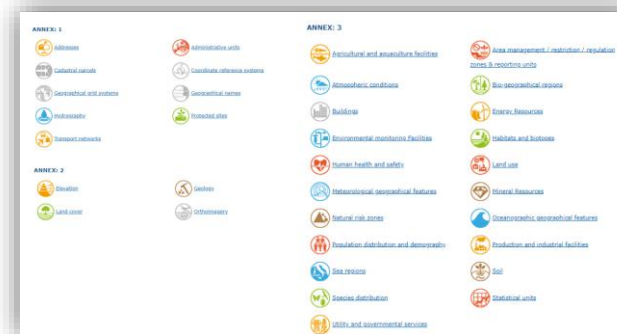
ANNEX: 1

Addresses

Administrative units

Cadastral parcels

Coordinate reference systems

Geographical grid systems

Geographical names

Hydrography

Protected sites

Transport networks

ANNEX: 2

Elevation

Geology

Land cover

Orthoimagery

ANNEX: 3

Agricultural and aquaculture facilities

Area management / restriction / regulation zones & reporting units

Atmospheric conditions

Bio-geographical regions

Buildings

Energy Resources

Environmental monitoring Facilities

Habitats and biotopes

Human health and safety

Land use

Meteorological geographical features

Mineral Resources

Natural risk zones

Oceanographic geographical features

Population distribution and demography

Production and industrial facilities

Sea regions

Soil

Species distribution

Statistical units

Utility and governmental services